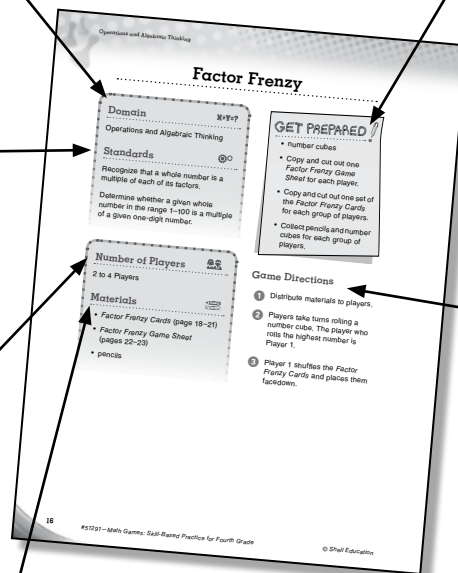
Operations and Algebraic Thinking

Factor Frenzy

Domain

x+y=?

Operations and Algebraic Thinking

Standards

Recognize that a whole number is a multiple of each of its factors.

Determine whether a given whole number in the range 1–100 is a multiple of a given one-digit number.

Number of Players

2 to 4 Players

Materials

- Factor Frenzy Cards (page 18–21)
- Factor Frenzy Game Sheet (pages 22–23)
- pencils

GET PREPARED

- number cubes
- Copy and cut out one Factor Frenzy Game Sheet for each player.
- Copy and cut out one set of the Factor Frenzy Cards for each group of players.
- Collect pencils and number cubes for each group of players.

Game Directions

1 Distribute materials to players.

2 Players take turns rolling a number cube. The player who rolls the highest number is Player 1.

3 Player 1 shuffles the Factor Frenzy Cards and places them facedown.

16

#51297—Math Games: Skill-Based Practice for Fourth Grade

© Shell Education